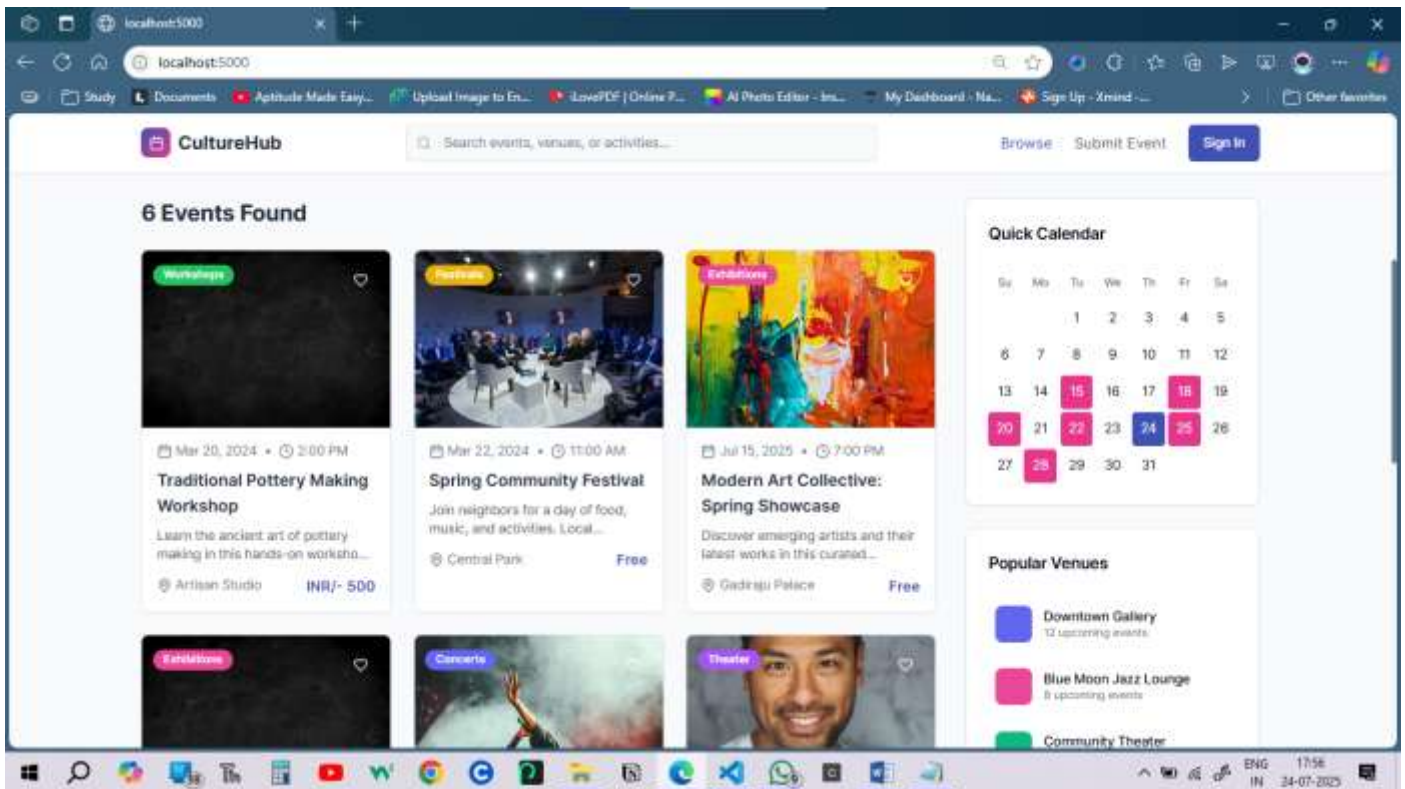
localhost:5000

localhost:5000

Study Documents Aptitude Made Easy... Upload Image to En... iLovePDF | Online P... AI Photo Editor - Im... My Dashboard - Na... Sign Up - Xmind -... Other favorites

CultureHub

Search events, venues, or activities...

Browse Submit Event Sign In

6 Events Found

Workshops

Mar 20, 2024 • 2:00 PM

Traditional Pottery Making Workshop

Learn the ancient art of pottery making in this hands-on worksho...

Artisan Studio INR/- 500

Festivals

Mar 22, 2024 • 11:00 AM

Spring Community Festival

Join neighbors for a day of food, music, and activities. Local...

Central Park Free

Exhibitions

Jul 15, 2025 • 7:00 PM

Modern Art Collective: Spring Showcase

Discover emerging artists and their latest works in this curated...

Gadiraju Palace Free

Exhibitions

Concerts

Theater

Quick Calendar

| Su | Mo | Tu | We | Th | Fr | Sa |
|---|---|---|---|---|---|---|
| | | 1 | 2 | 3 | 4 | 5 |
| 6 | 7 | 8 | 9 | 10 | 11 | 12 |
| 13 | 14 | 15 | 16 | 17 | 18 | 19 |
| 20 | 21 | 22 | 23 | 24 | 25 | 26 |
| 27 | 28 | 29 | 30 | 31 | | |

Popular Venues

Downtown Gallery
12 upcoming events

Blue Moon Jazz Lounge
8 upcoming events

Community Theater

ENG IN 17:56 24-07-2025